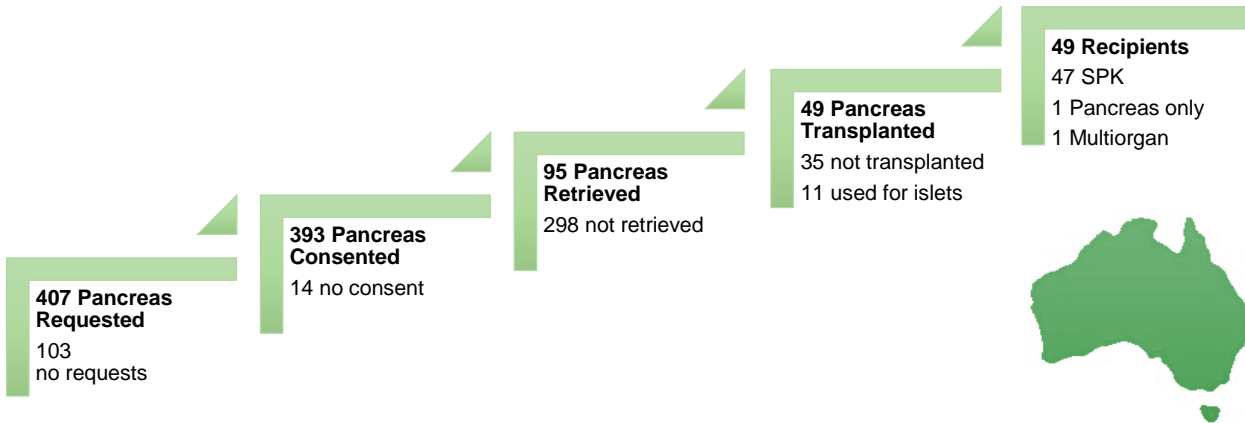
**407 Pancreas Requested**
103
no requests

**393 Pancreas Consented**
14 no consent

**95 Pancreas Retrieved**
298 not retrieved

**49 Pancreas Transplanted**
35 not transplanted
11 used for islets

**49 Recipients**
47 SPK
1 Pancreas only
1 Multiorgan